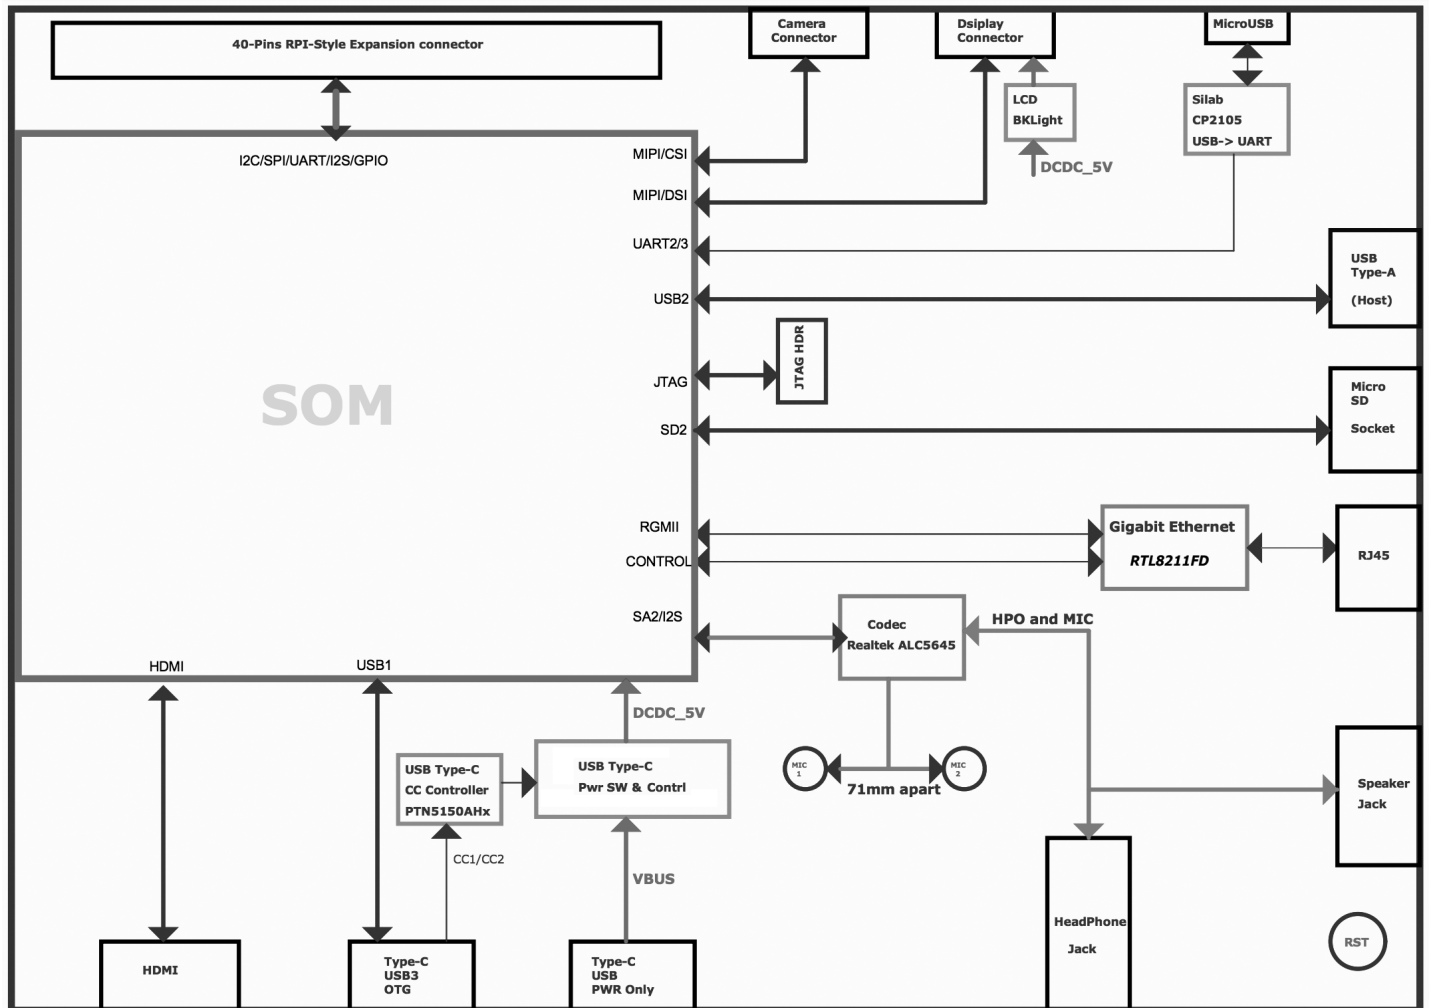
40-Pins RPI-Style Expansion connector

Camera Connector

Dsiplay Connector

MicroUSB

LCD BKLight

DCDC_5V

Silab CP2105 USB-> UART

I2C/SPI/UART/I2S/GPIO

MIPI/CSI

MIPI/DSI

UART2/3

USB2

USB Type-A (Host)

JTAG HDR

JTAG

SOM

SD2

Micro SD Socket

RGMII

CONTROL

Gigabit Ethernet RTL8211FD

RJ45

SA2/I2S

Codec Realtek ALC5645

HPO and MIC

HDMI

USB1

DCDC_5V

MIC 1

MIC 2

71mm apart

USB Type-C CC Controller PTN5150AHx

USB Type-C Pwr SW & Contrl

CC1/CC2

VBUS

Speaker Jack

HeadPhone Jack

RST

HDMI

Type-C USB3 OTG

Type-C USB PWR Only